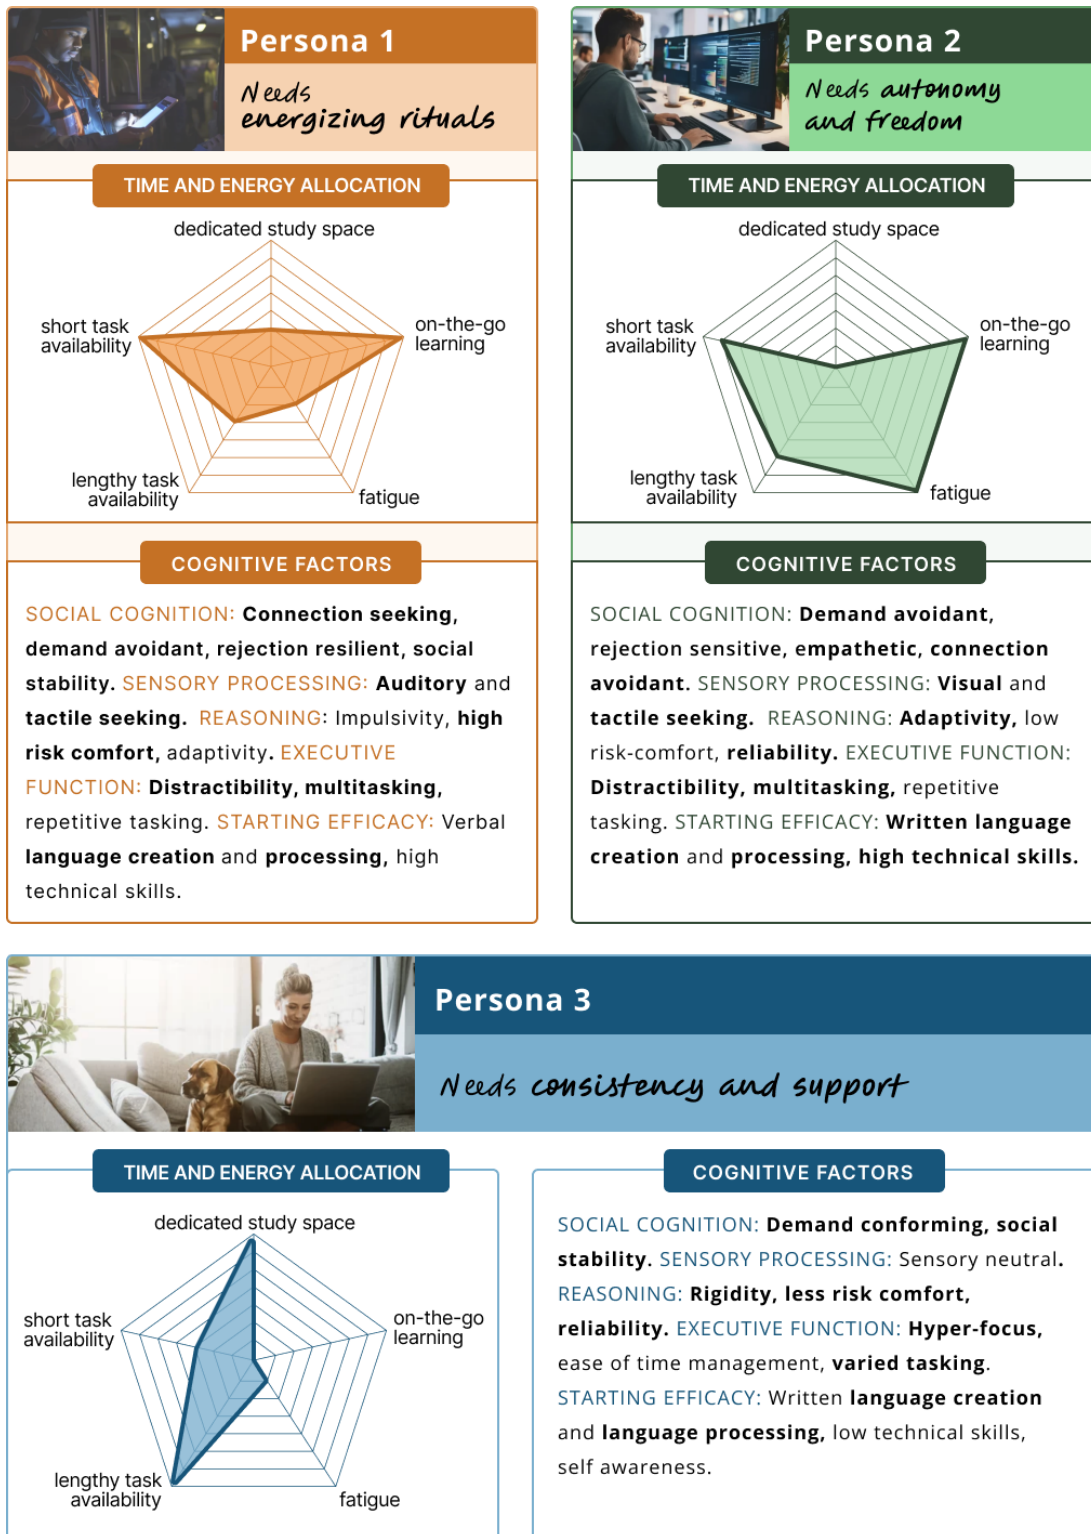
Persona 1

Needs energizing rituals

TIME AND ENERGY ALLOCATION

dedicated study space
short task availability
on-the-go learning
lengthy task availability
fatigue

COGNITIVE FACTORS

SOCIAL COGNITION: Connection seeking, demand avoidant, rejection resilient, social stability. SENSORY PROCESSING: Auditory and tactile seeking. REASONING: Impulsivity, high risk comfort, adaptivity. EXECUTIVE FUNCTION: Distractibility, multitasking, repetitive tasking. STARTING EFFICACY: Verbal language creation and processing, high technical skills.

Persona 2

Needs autonomy and freedom

TIME AND ENERGY ALLOCATION

dedicated study space
short task availability
on-the-go learning
lengthy task availability
fatigue

COGNITIVE FACTORS

SOCIAL COGNITION: Demand avoidant, rejection sensitive, empathetic, connection avoidant. SENSORY PROCESSING: Visual and tactile seeking. REASONING: Adaptivity, low risk-comfort, reliability. EXECUTIVE FUNCTION: Distractibility, multitasking, repetitive tasking. STARTING EFFICACY: Written language creation and processing, high technical skills.

Persona 3

Needs consistency and support

TIME AND ENERGY ALLOCATION

dedicated study space
short task availability
on-the-go learning
lengthy task availability
fatigue

COGNITIVE FACTORS

SOCIAL COGNITION: Demand conforming, social stability. SENSORY PROCESSING: Sensory neutral. REASONING: Rigidity, less risk comfort, reliability. EXECUTIVE FUNCTION: Hyper-focus, ease of time management, varied tasking. STARTING EFFICACY: Written language creation and language processing, low technical skills, self awareness.